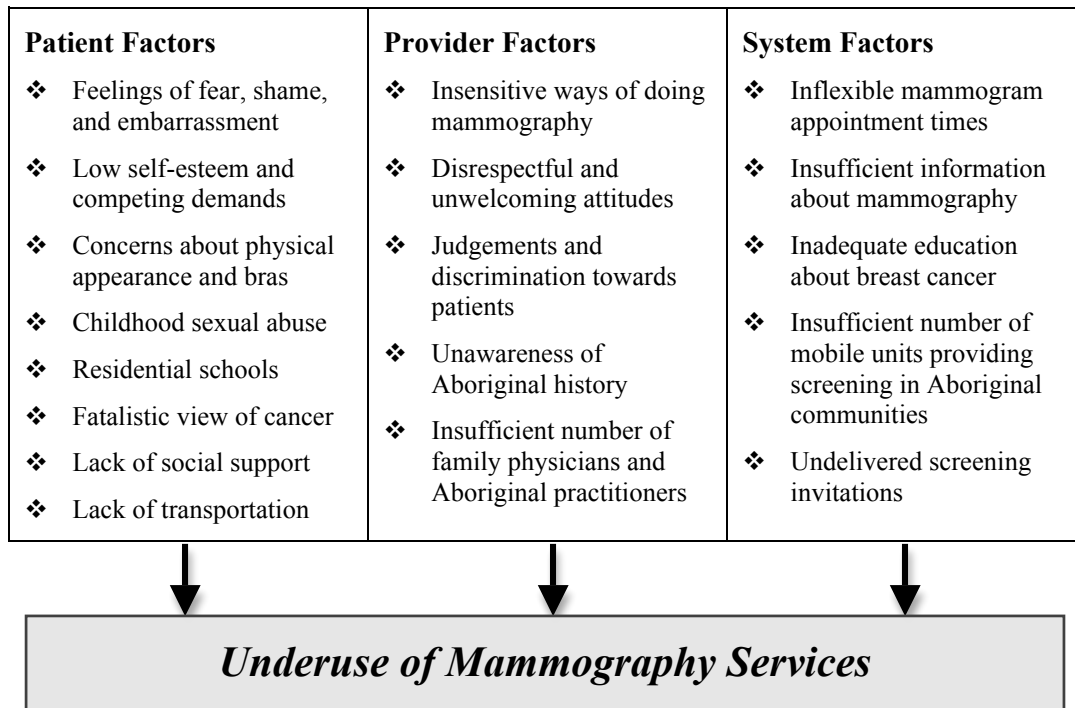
| Patient Factors | Provider Factors | System Factors |
|---|---|---|
| ❖ Feelings of fear, shame, and embarrassment<br>❖ Low self-esteem and competing demands<br>❖ Concerns about physical appearance and bras<br>❖ Childhood sexual abuse<br>❖ Residential schools<br>❖ Fatalistic view of cancer<br>❖ Lack of social support<br>❖ Lack of transportation | ❖ Insensitive ways of doing mammography<br>❖ Disrespectful and unwelcoming attitudes<br>❖ Judgements and discrimination towards patients<br>❖ Unawareness of Aboriginal history<br>❖ Insufficient number of family physicians and Aboriginal practitioners | ❖ Inflexible mammogram appointment times<br>❖ Insufficient information about mammography<br>❖ Inadequate education about breast cancer<br>❖ Insufficient number of mobile units providing screening in Aboriginal communities<br>❖ Undelivered screening invitations |

Underuse of Mammography Services